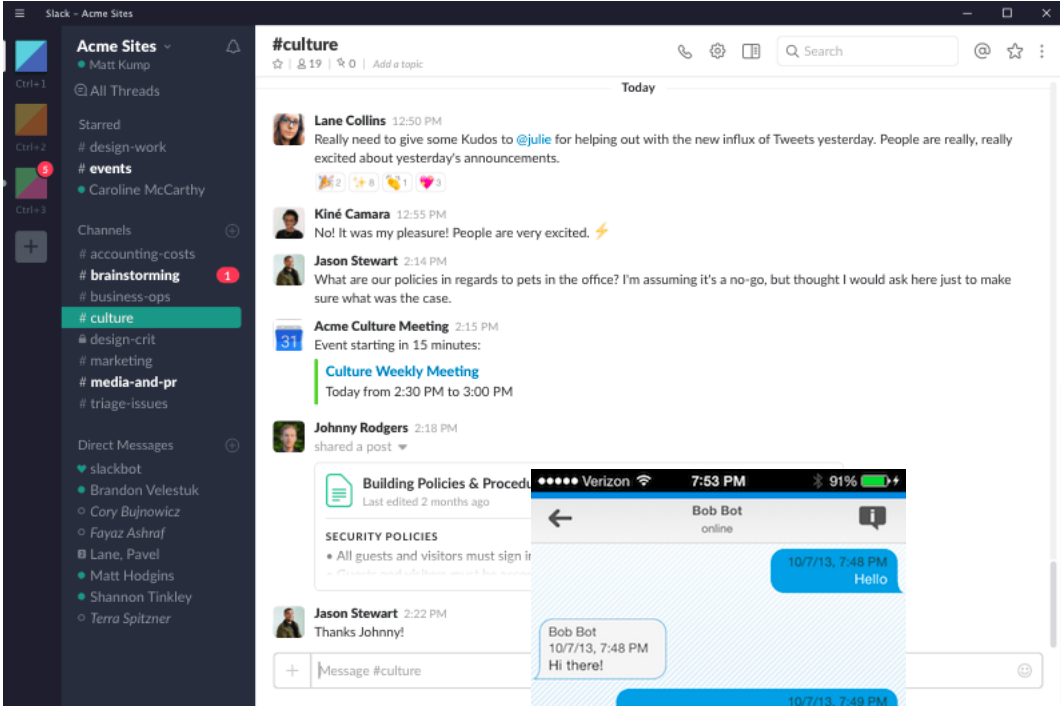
Slack - Acme Sites

Ctrl+1
Ctrl+2
5
Ctrl+3

Acme Sites
Matt Kump
All Threads

Starred
# design-work
# events
Caroline McCarthy

Channels
# accounting-costs
# brainstorming 1
# business-ops
# culture
design-crit
# marketing
# media-and-pr
# triage-issues

Direct Messages
slackbot
Brandon Velestuk
Cory Bujnowicz
Fayaz Ashraf
Lane, Pavel
Matt Hodgins
Shannon Tinkley
Terra Spitzner

#culture
19 | 0 | Add a topic

Search

Today

Lane Collins 12:50 PM
Really need to give some Kudos to @julie for helping out with the new influx of Tweets yesterday. People are really, really excited about yesterday's announcements.
2 8 1 3

Kiné Camara 12:55 PM
No! It was my pleasure! People are very excited.

Jason Stewart 2:14 PM
What are our policies in regards to pets in the office? I'm assuming it's a no-go, but thought I would ask here just to make sure what was the case.

Acme Culture Meeting 2:15 PM
31
Event starting in 15 minutes:
Culture Weekly Meeting
Today from 2:30 PM to 3:00 PM

Johnny Rodgers 2:18 PM
shared a post
Building Policies & Procedu
Last edited 2 months ago
SECURITY POLICIES
• All guests and visitors must sign in
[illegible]

Jason Stewart 2:22 PM
Thanks Johnny!

Message #culture

●●●●● Verizon 7:53 PM 91%
Bob Bot
online
10/7/13, 7:48 PM
Hello
Bob Bot
10/7/13, 7:48 PM
Hi there!
10/7/13, 7:49 PM